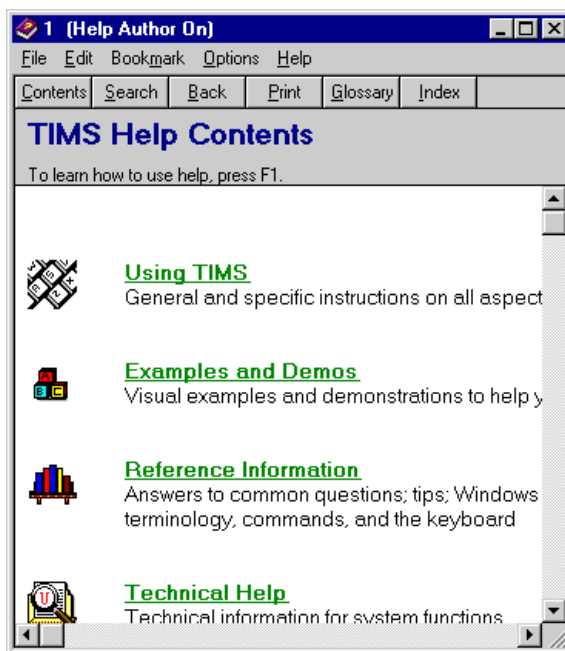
1 (Help Author On)

File Edit Bookmark Options Help

Contents Search Back Print Glossary Index

TIMS Help Contents

To learn how to use help, press F1.

Using TIMS
General and specific instructions on all aspect

Examples and Demos
Visual examples and demonstrations to help y

Reference Information
Answers to common questions; tips; Windows terminology, commands, and the keyboard

Technical Help
Technical information for system functions